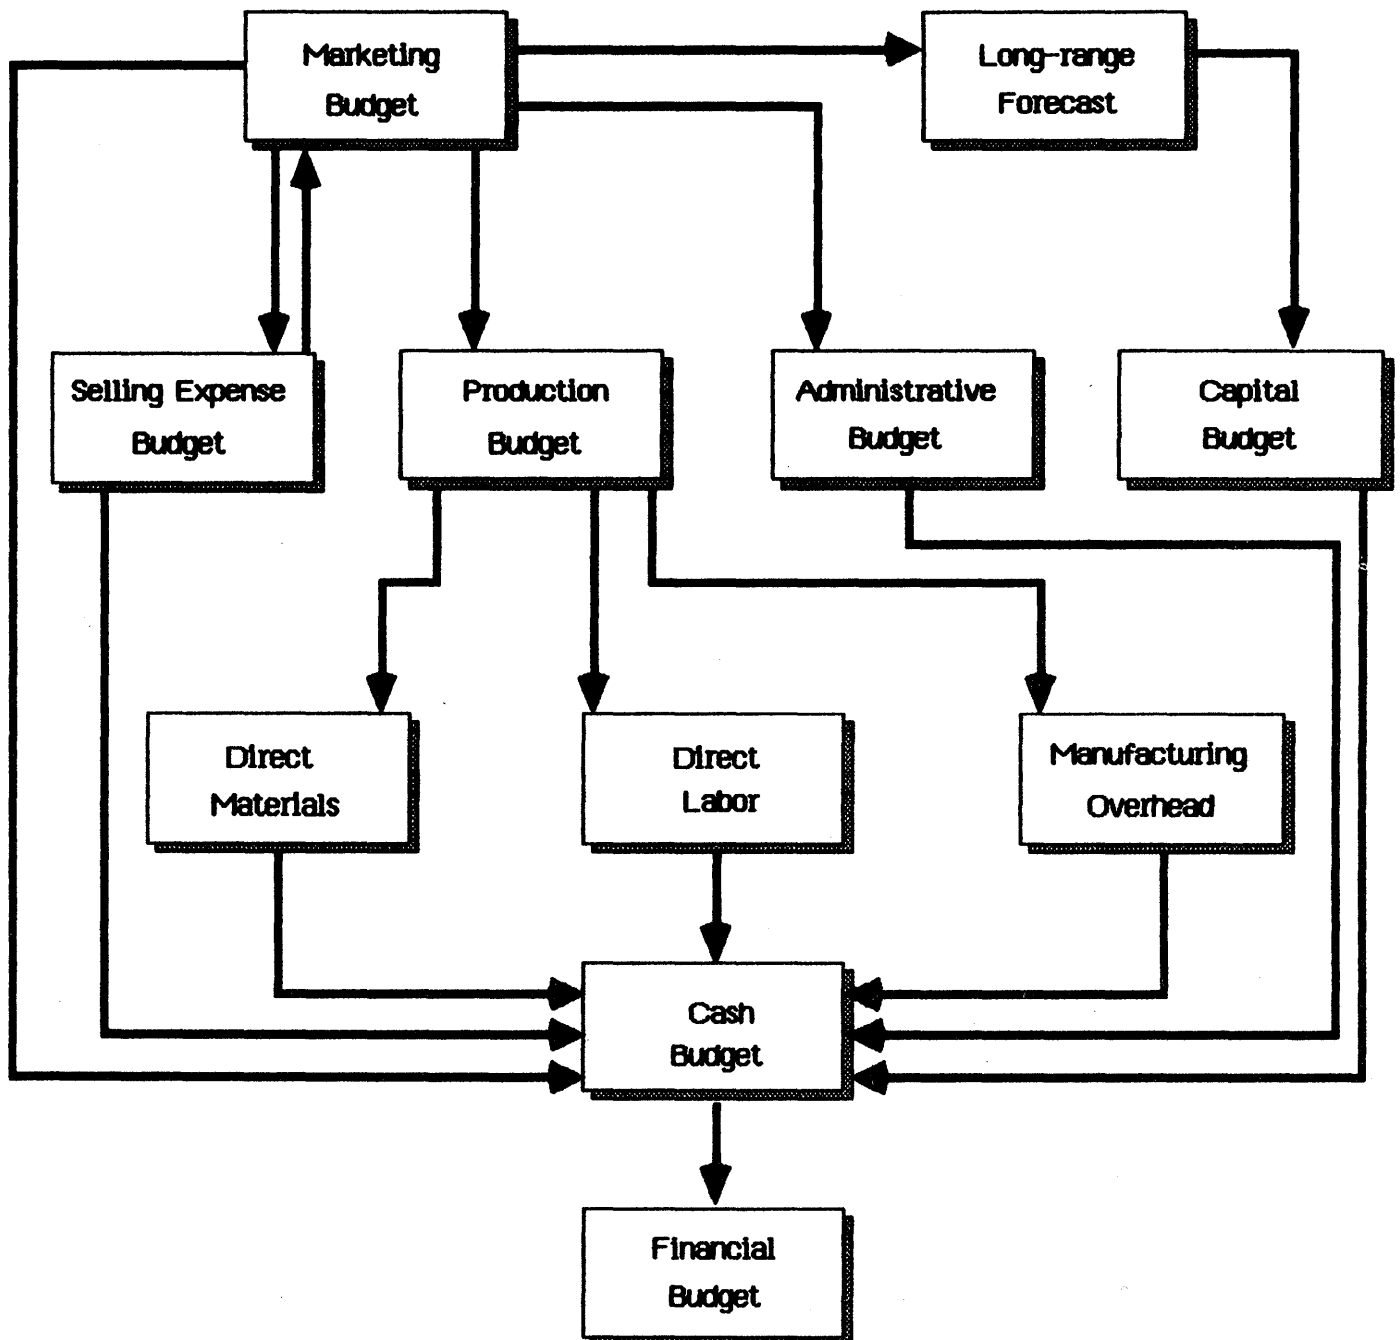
Marketing Budget

Long-range Forecast

Selling Expense Budget

Production Budget

Administrative Budget

Capital Budget

Direct Materials

Direct Labor

Manufacturing Overhead

Cash Budget

Financial Budget